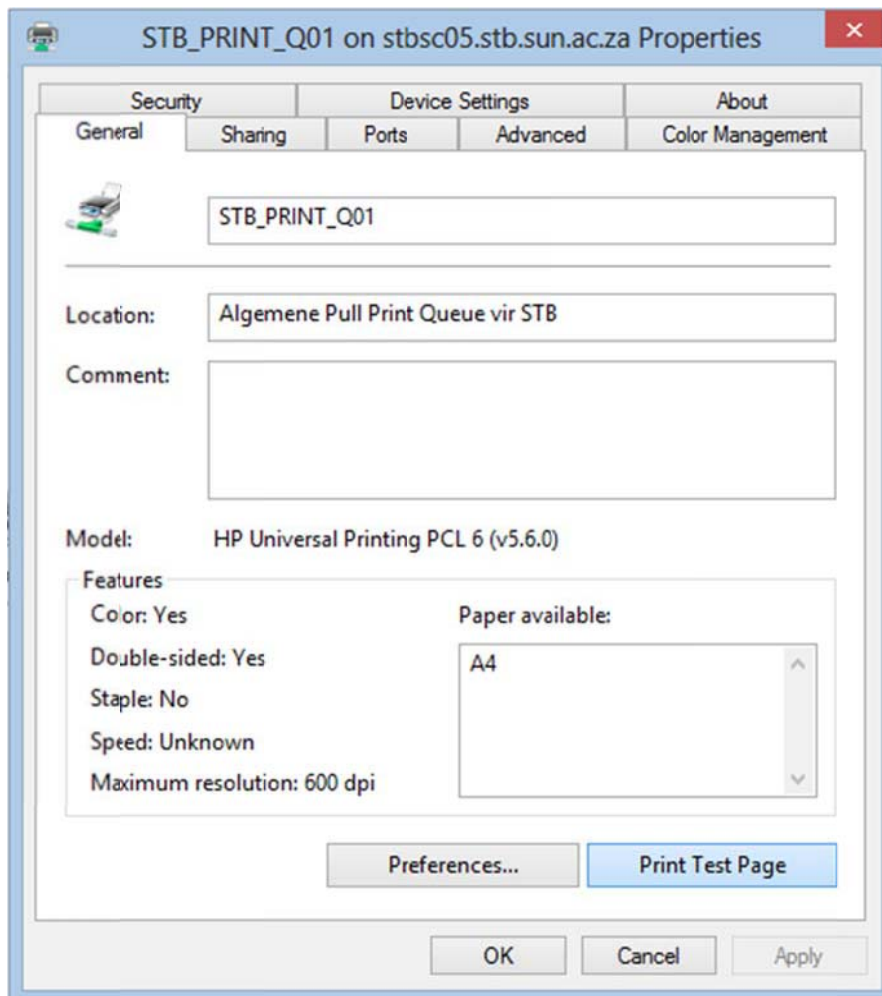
STB_PRINT_Q01 on stbsc05.stb.sun.ac.za Properties

Security | Device Settings | About
General | Sharing | Ports | Advanced | Color Management

STB_PRINT_Q01

Location: Algemene Pull Print Queue vir STB

Comment:

Model: HP Universal Printing PCL 6 (v5.6.0)

Features

Color: Yes

Double-sided: Yes

Staple: No

Speed: Unknown

Maximum resolution: 600 dpi

Paper available:

A4

Preferences...

Print Test Page

OK

Cancel

Apply